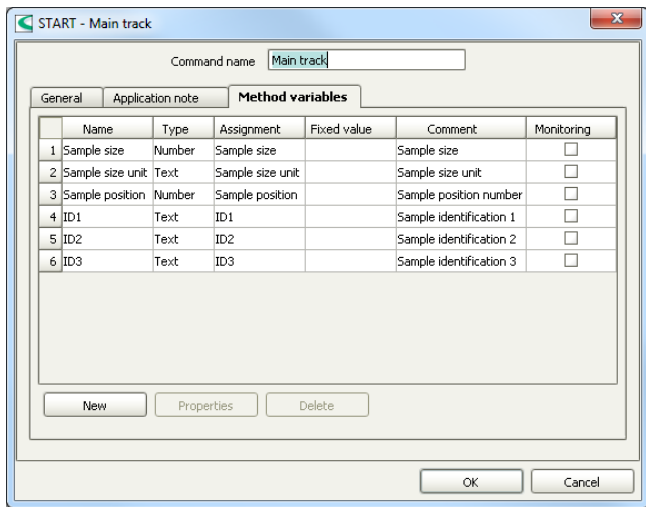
START - Main track

Command name Main track

General | Application note | Method variables

| | Name | Type | Assignment | Fixed value | Comment | Monitoring |
|---|---|---|---|---|---|---|
| 1 | Sample size | Number | Sample size | | Sample size | |
| 2 | Sample size unit | Text | Sample size unit | | Sample size unit | |
| 3 | Sample position | Number | Sample position | | Sample position number | |
| 4 | ID1 | Text | ID1 | | Sample identification 1 | |
| 5 | ID2 | Text | ID2 | | Sample identification 2 | |
| 6 | ID3 | Text | ID3 | | Sample identification 3 | |

New | Properties | Delete

OK | Cancel